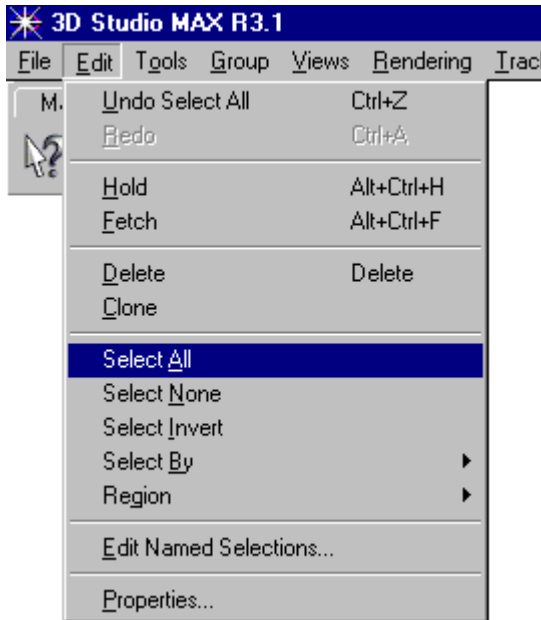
3D Studio MAX R3.1

File Edit Tools Group Views Rendering Trac

M.

Undo Select All Ctrl+Z
Redo Ctrl+A

Hold Alt+Ctrl+H
Fetch Alt+Ctrl+F

Delete Delete
Clone

Select All
Select None
Select Invert
Select By
Region

Edit Named Selections...

Properties...